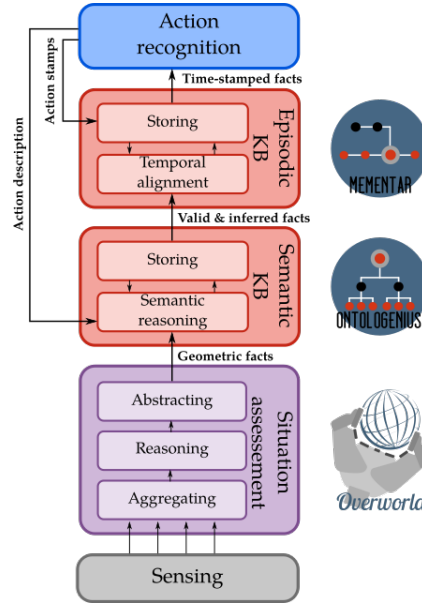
Action recognition

Action stamps

Time-stamped facts

Action description

Storing

Temporal alignment

Episodic KB

MEMENTAR

Valid & inferred facts

Storing

Semantic reasoning

Semantic KB

ONTOLOGENIUS

Geometric facts

Abstracting

Reasoning

Aggregating

Situation assessement

Overworld

Sensing